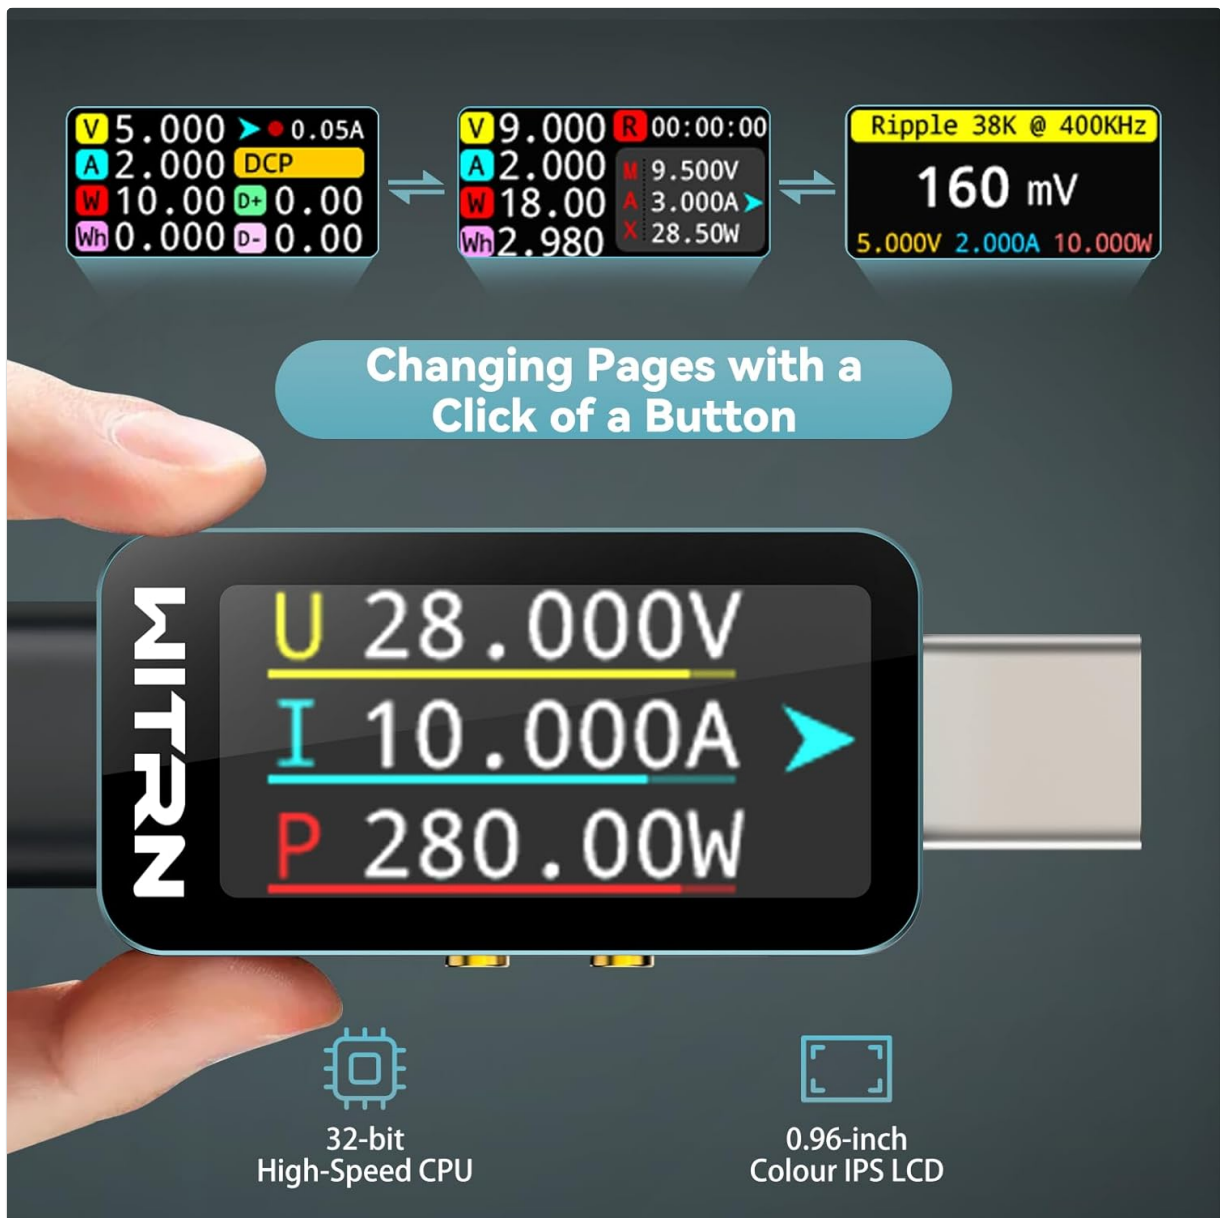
V 5.000 0.05A
A 2.000 DCP
W 10.00 D+ 0.00
Wh 0.000 D- 0.00

V 9.000 R 00:00:00
A 2.000 M 9.500V
W 18.00 A 3.000A
Wh 2.980 X 28.50W

Ripple 38K @ 400KHz
160 mV
5.000V 2.000A 10.000W

Changing Pages with a Click of a Button

WITRN

U 28.000V
I 10.000A
P 280.00W

32-bit
High-Speed CPU

0.96-inch
Colour IPS LCD